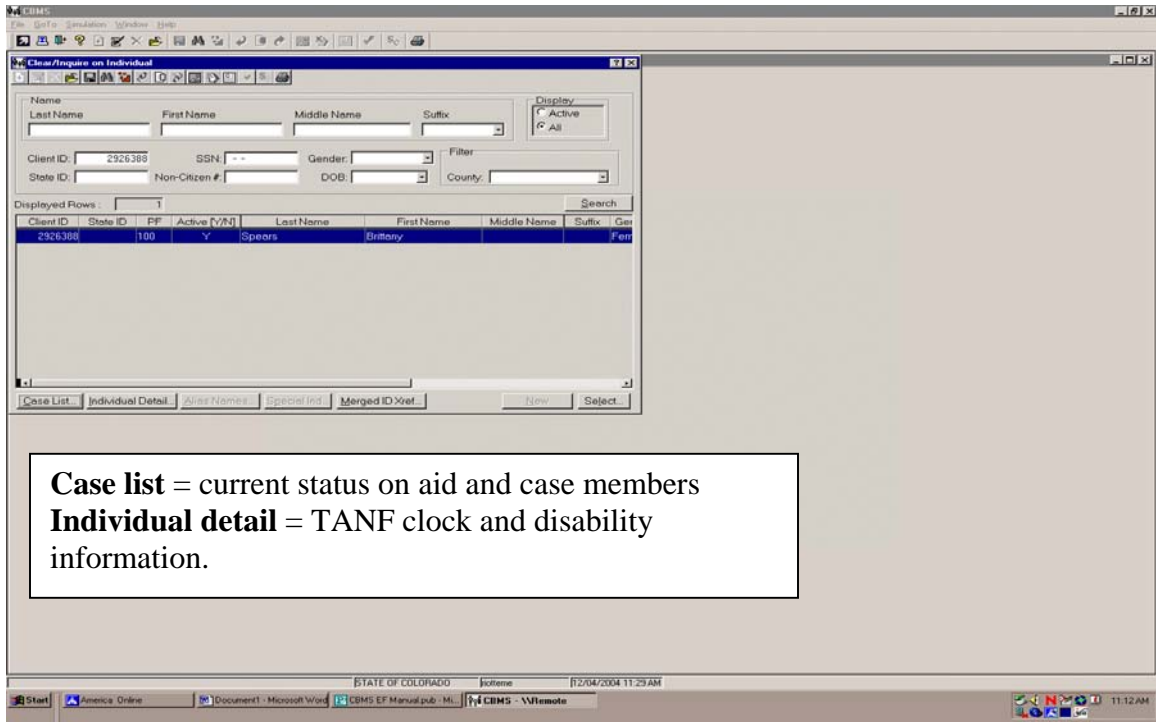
CBMS

File GoTo Simulation Window Help

Clear/Inquire on Individual

Name

Last Name

First Name

Middle Name

Suffix

Display

Active

All

Client ID: 2926388

SSN: - -

Gender:

Filter

State ID:

Non-Citizen #:

DOB:

County:

Displayed Rows: 1

Search

| Client ID | State ID | PF | Active [Y/N] | Last Name | First Name | Middle Name | Suffix | Ge |
|---|---|---|---|---|---|---|---|---|
| 2926388 | | 100 | Y | Spears | Brittany | | | Fem |

Case List...

Individual Detail...

Alias Names...

Special Ind...

Merged ID Xref...

New

Select...

**Case list** = current status on aid and case members
**Individual detail** = TANF clock and disability information.

STATE OF COLORADO

riotteme

12/04/2004 11:29 AM

Start

America Online

Document1 - Microsoft Word

CBMS EF Manual.pub - Mi...

CBMS - \\Remote

11:12 AM